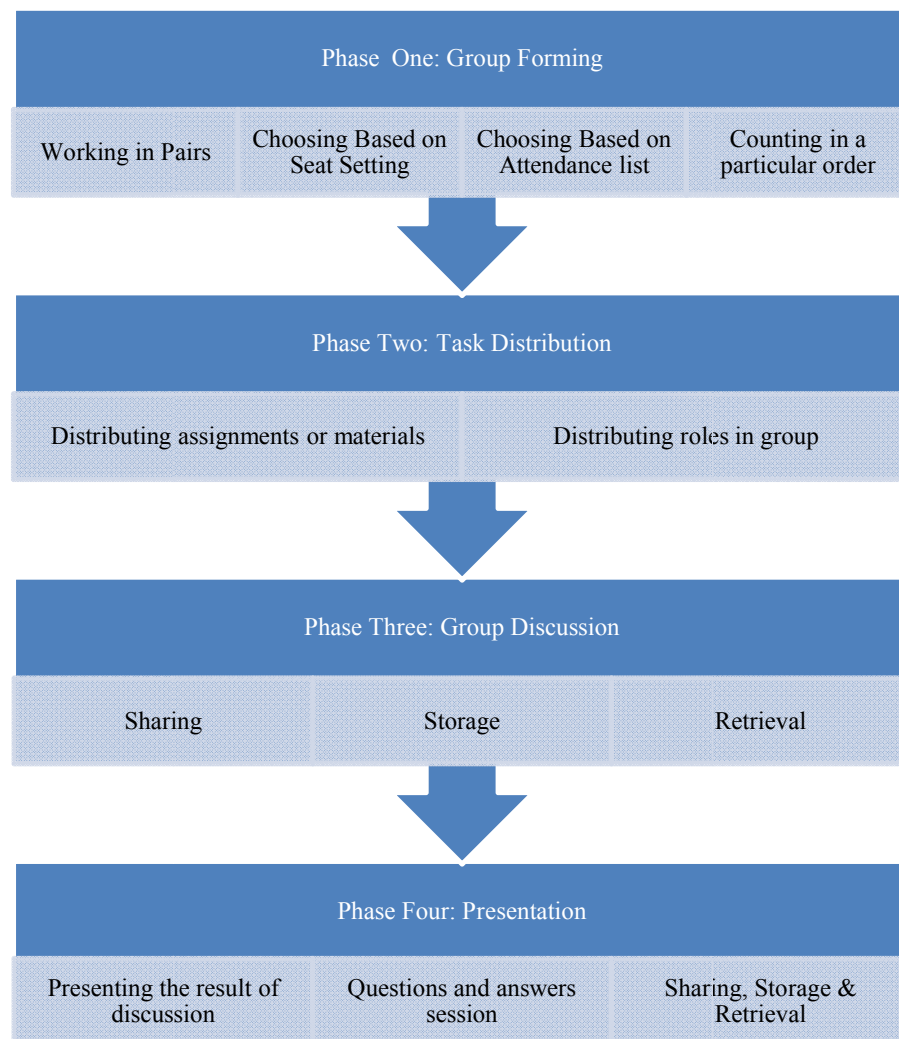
Phase One: Group Forming

Working in Pairs

Choosing Based on Seat Setting

Choosing Based on Attendance list

Counting in a particular order

Phase Two: Task Distribution

Distributing assignments or materials

Distributing roles in group

Phase Three: Group Discussion

Sharing

Storage

Retrieval

Phase Four: Presentation

Presenting the result of discussion

Questions and answers session

Sharing, Storage & Retrieval